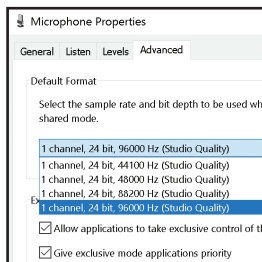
Microphone Properties

General Listen Levels Advanced

Default Format

Select the sample rate and bit depth to be used wh shared mode.

1 channel, 24 bit, 96000 Hz (Studio Quality)

1 channel, 24 bit, 44100 Hz (Studio Quality)
1 channel, 24 bit, 48000 Hz (Studio Quality)
1 channel, 24 bit, 88200 Hz (Studio Quality)
1 channel, 24 bit, 96000 Hz (Studio Quality)

Ex

Allow applications to take exclusive control of th

Give exclusive mode applications priority